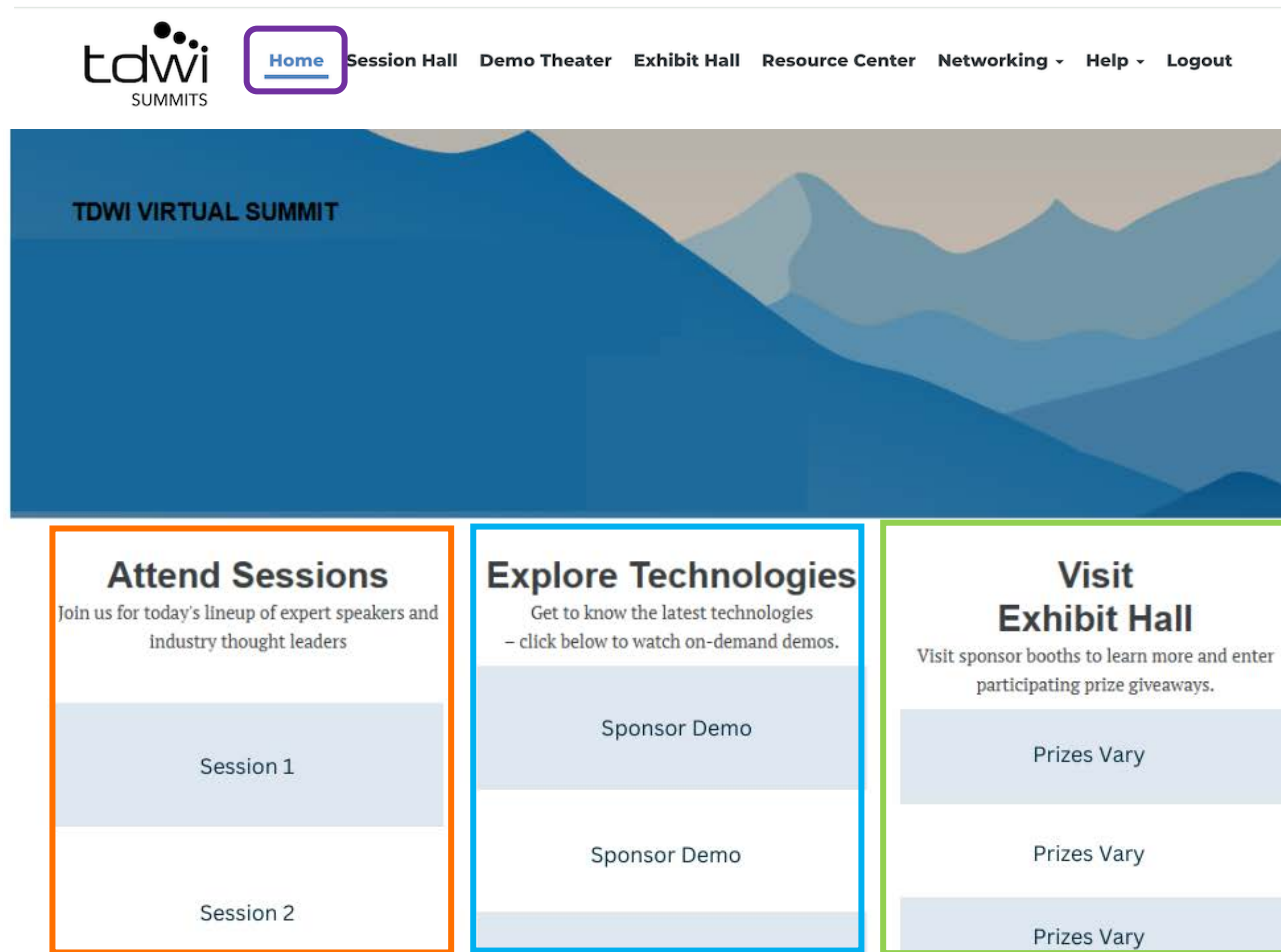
tdwi
SUMMITS

Home Session Hall Demo Theater Exhibit Hall Resource Center Networking Help Logout

TDWI VIRTUAL SUMMIT

Attend Sessions
Join us for today's lineup of expert speakers and industry thought leaders

Session 1

Session 2

Explore Technologies
Get to know the latest technologies – click below to watch on-demand demos.

Sponsor Demo

Sponsor Demo

Visit Exhibit Hall
Visit sponsor booths to learn more and enter participating prize giveaways.

Prizes Vary

Prizes Vary

Prizes Vary